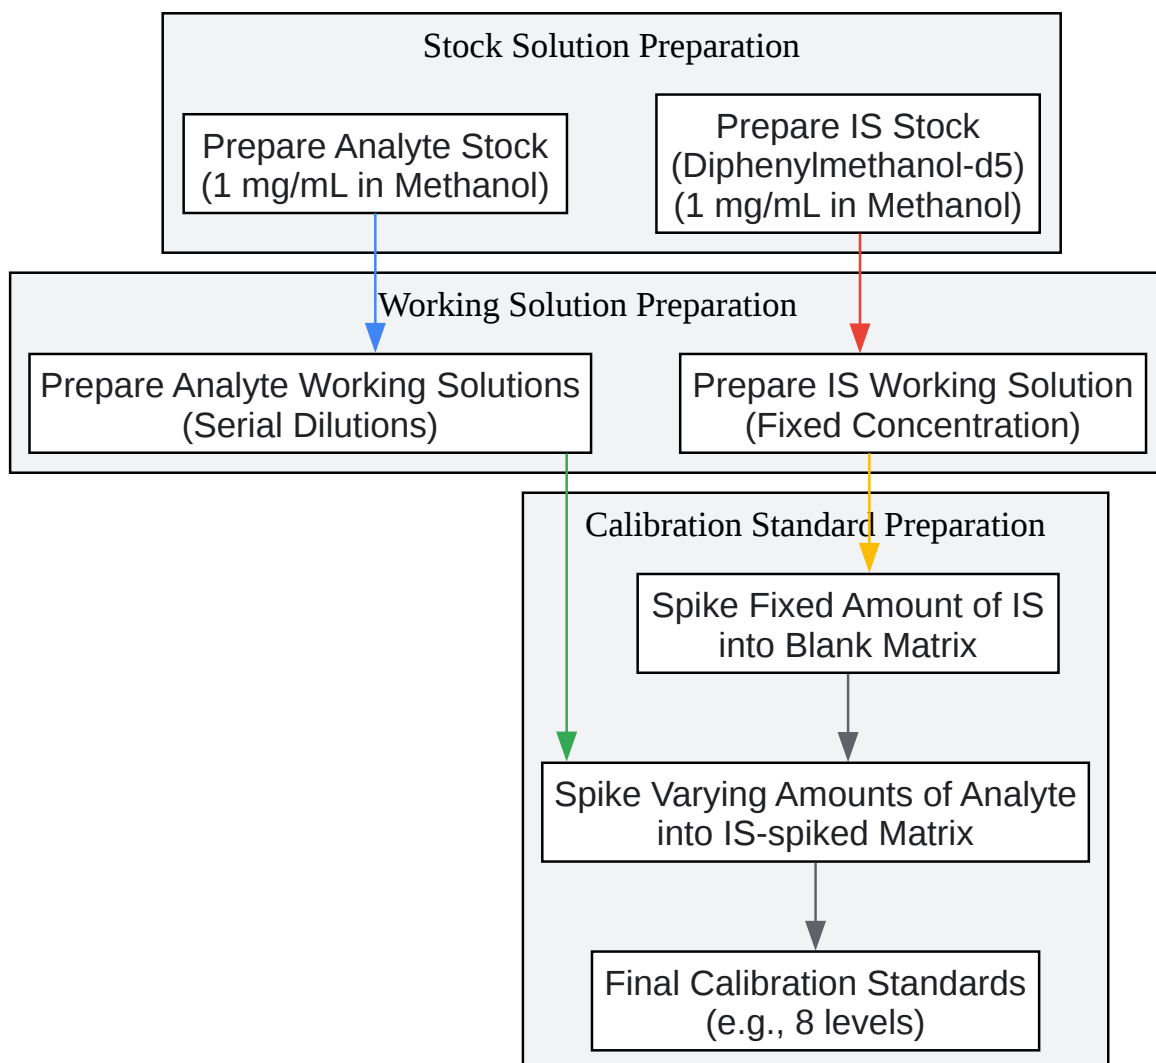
Stock Solution Preparation

Prepare Analyte Stock
(1 mg/mL in Methanol)

Prepare IS Stock
(Diphenylmethanol-d5)
(1 mg/mL in Methanol)

Working Solution Preparation

Prepare Analyte Working Solutions
(Serial Dilutions)

Prepare IS Working Solution
(Fixed Concentration)

Calibration Standard Preparation

Spike Fixed Amount of IS
into Blank Matrix

Spike Varying Amounts of Analyte
into IS-spiked Matrix

Final Calibration Standards
(e.g., 8 levels)